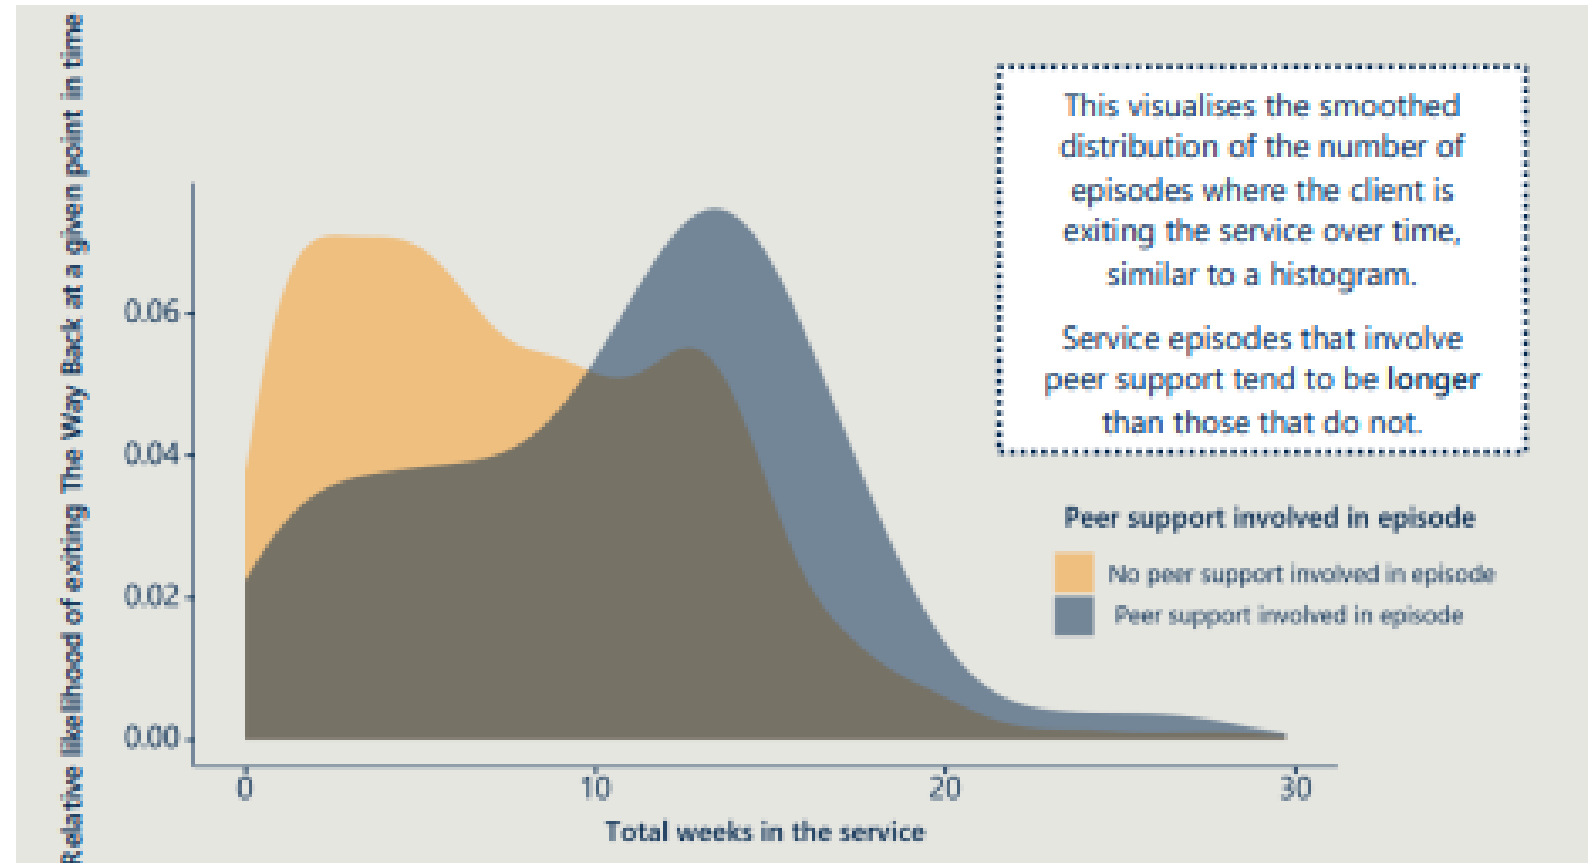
Relative likelihood of exiting The Way Back at a given point in time

0.06
0.04
0.02
0.00

0
10
20
30

Total weeks in the service

This visualises the smoothed distribution of the number of episodes where the client is exiting the service over time, similar to a histogram.

Service episodes that involve peer support tend to be **longer** than those that do not.

Peer support involved in episode

No peer support involved in episode
Peer support involved in episode